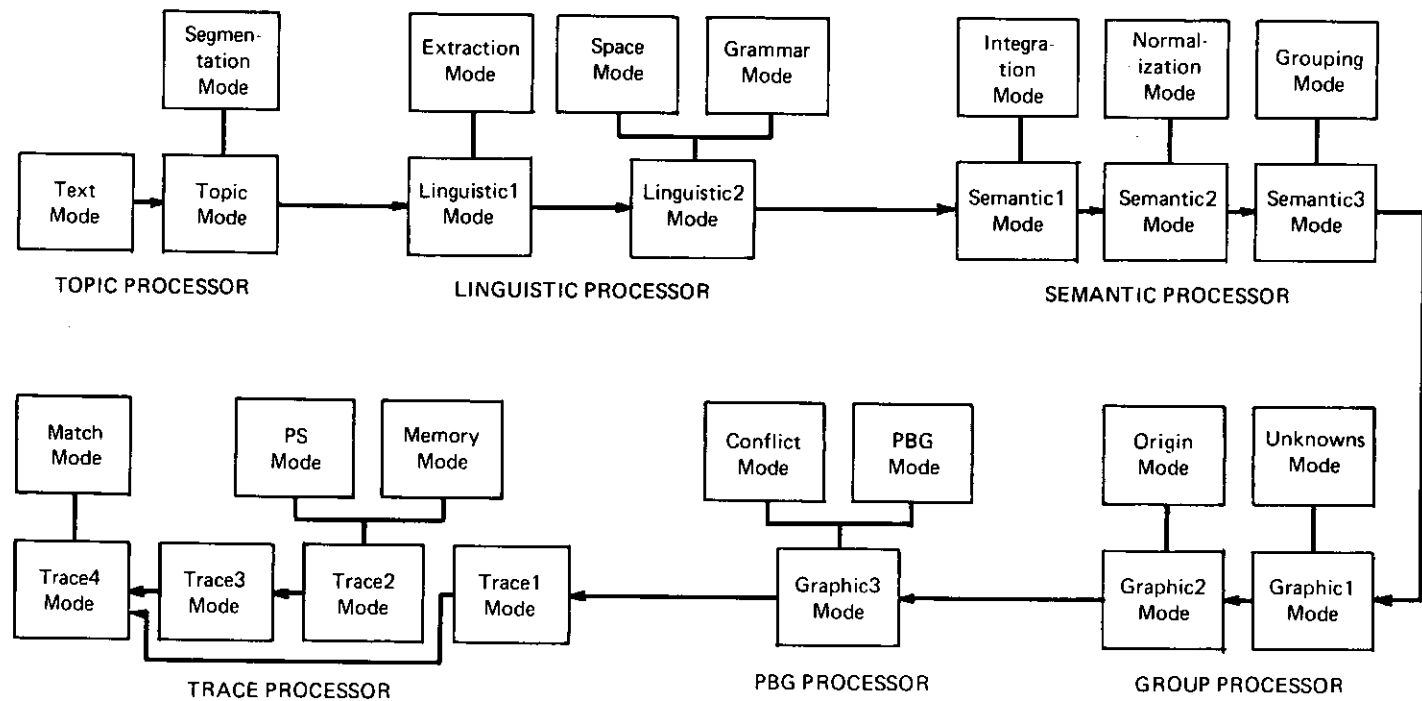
Segmentation Mode

Text Mode

Topic Mode

TOPIC PROCESSOR

Extraction Mode

Linguistic1 Mode

Space Mode

Grammar Mode

Linguistic2 Mode

LINGUISTIC PROCESSOR

Integration Mode

Semantic1 Mode

Normalization Mode

Semantic2 Mode

Grouping Mode

Semantic3 Mode

SEMANTIC PROCESSOR

Match Mode

Trace4 Mode

Trace3 Mode

PS Mode

Memory Mode

Trace2 Mode

Trace1 Mode

TRACE PROCESSOR

Conflict Mode

PBG Mode

Graphic3 Mode

PBG PROCESSOR

Origin Mode

Graphic2 Mode

Unknowns Mode

Graphic1 Mode

GROUP PROCESSOR